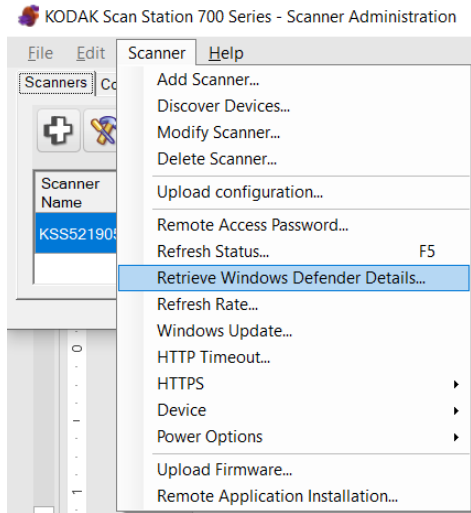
KODAK Scan Station 700 Series - Scanner Administration

File Edit Scanner Help

Scanners Co

Scanner Name

KSS521905

Add Scanner...
Discover Devices...
Modify Scanner...
Delete Scanner...
Upload configuration...
Remote Access Password...
Refresh Status... F5
Retrieve Windows Defender Details...
Refresh Rate...
Windows Update...
HTTP Timeout...
HTTPS
Device
Power Options
Upload Firmware...
Remote Application Installation...

0
1